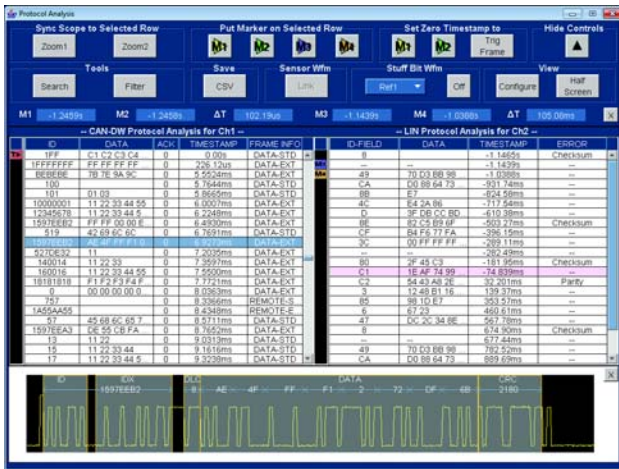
Protocol Analysis

Sync Scope to Selected Row
Zoom1 Zoom2

Put Marker on Selected Row
M1 M2 M3 M4

Set Zero Timestamp to
M1 M2 Trig Frame

Hide Controls

Tools
Search Filter

Save
CSV

Sensor Wfm
Link

Stuff Bit Wfm
Ref1 Off

View
Configure Half Screen

M1 -1.2459s M2 -1.2459s ΔT 102.19us M3 -1.1439s M4 -1.0388s ΔT 105.08ms

-- CAN-DW Protocol Analysis for Ch1 --

| ID | DATA | ACK | TIMESTAMP | FRAME INFO |
|---|---|---|---|---|
| 1FF | C1 C2 C3 C4 | 0 | 0.00s | DATA-STD |
| 1FFFFFFF | FF FF FF FF | 0 | 226.12us | DATA-EXT |
| BEBEBE | 7B 7E 9A 9C | 0 | 5.5524ms | DATA-EXT |
| 100 | -- | 0 | 5.7644ms | DATA-STD |
| 101 | 01 03 | 0 | 5.8665ms | DATA-STD |
| 10000001 | 11 22 33 44 55 | 0 | 6.0007ms | DATA-EXT |
| 12345678 | 11 22 33 44 5 | 0 | 6.2248ms | DATA-EXT |
| 1597EEB2 | FF FF 00 00 E | 0 | 6.4830ms | DATA-EXT |
| 519 | 42 69 6C 6C | 0 | 6.7691ms | DATA-STD |
| 1597EEB2 | AE 4F FF F1 0 | 0 | 6.9273ms | DATA-EXT |
| 522DE32 | 11 | 0 | 7.2035ms | DATA-EXT |
| 140014 | 11 22 33 | 0 | 7.3597ms | DATA-EXT |
| 160016 | 11 22 33 44 55 | 0 | 7.5500ms | DATA-EXT |
| 18181818 | F1 F2 F3 F4 F | 0 | 7.7721ms | DATA-EXT |
| 0 | 00 00 00 00 0 | 0 | 8.0363ms | DATA-STD |
| 757 | -- | 0 | 8.3366ms | REMOTE-S |
| 1A55AA55 | -- | 0 | 8.4348ms | REMOTE-E |
| 57 | 45 68 6C 65 7 | 0 | 8.5711ms | DATA-STD |
| 1597EEA3 | DE 55 CB FA | 0 | 8.7652ms | DATA-EXT |
| 13 | 11 22 | 0 | 9.0313ms | DATA-STD |
| 15 | 11 22 33 44 | 0 | 9.1616ms | DATA-STD |
| 17 | 11 22 33 44 5 | 0 | 9.3239ms | DATA-STD |

-- LIN Protocol Analysis for Ch2 --

| ID-FIELD | DATA | TIMESTAMP | ERROR |
|---|---|---|---|
| 8 | -- | -1.1465s | Checksum |
| -- | -- | -1.1439s | -- |
| 49 | 70 D3 BB 98 | -1.0388s | -- |
| CA | D0 88 64 73 | -931.74ms | -- |
| 8B | E7 | -824.58ms | -- |
| 4C | E4 2A 86 | -717.54ms | -- |
| 0D | 3F DB CC BD | -610.38ms | -- |
| 8E | 82 C2 B9 6F | -503.27ms | Checksum |
| CF | B4 F6 77 FA | -396.15ms | -- |
| 3C | 00 FF FF FF | -289.11ms | -- |
| -- | -- | -282.49ms | -- |
| 80 | 2F 45 C3 | -181.95ms | Checksum |
| C1 | 1E AF 74 99 | -74.839ms | -- |
| C2 | 54 43 A8 2E | 32.201ms | Parity |
| 3 | 12 48 B1 16 | 139.37ms | -- |
| 85 | 98 1D E7 | 353.57ms | -- |
| 6 | 67 23 | 460.61ms | -- |
| 47 | DC 2C 34 8E | 567.78ms | -- |
| 8 | -- | 674.90ms | Checksum |
| -- | -- | 677.44ms | -- |
| 49 | 70 D3 BB 98 | 782.52ms | -- |
| CA | D0 88 64 73 | 889.69ms | -- |

ID IDX 1597EEB2 DLC 8 DATA AE 4F FF F1 2 72 DF 6B CRC 2180